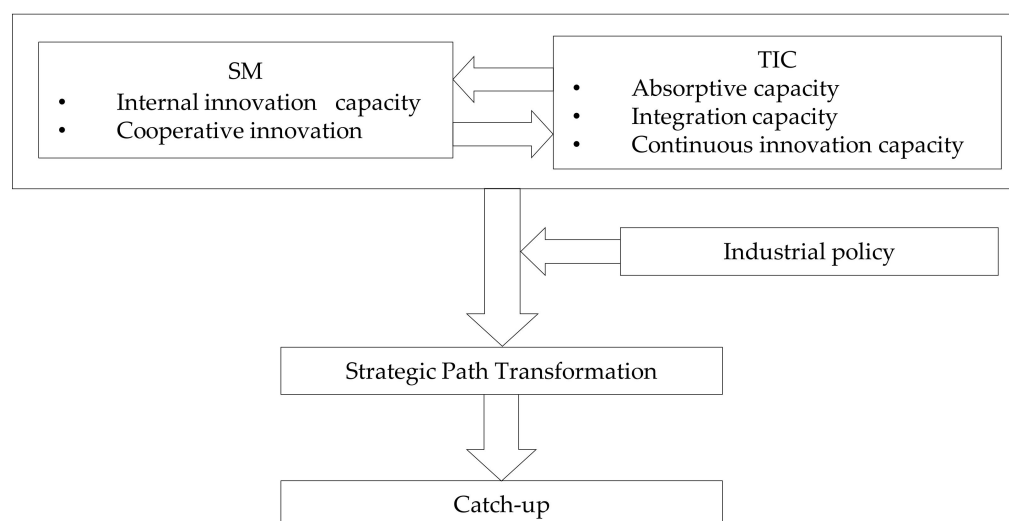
SM
- Internal innovation capacity
- Cooperative innovation

TIC
- Absorptive capacity
- Integration capacity
- Continuous innovation capacity

Industrial policy

Strategic Path Transformation

Catch-up